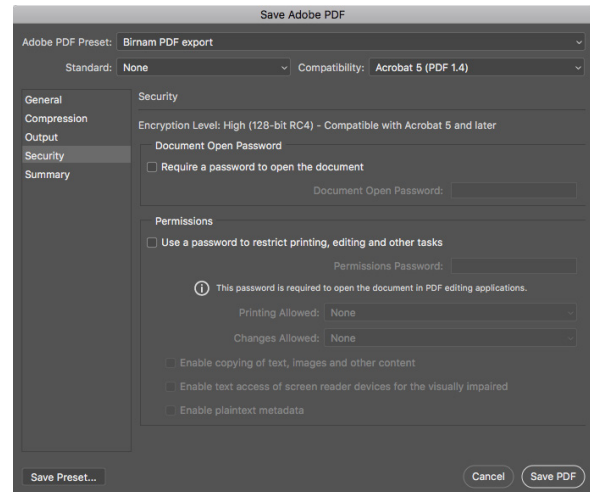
Save Adobe PDF

Adobe PDF Preset: Birnam PDF export

Standard: None

Compatibility: Acrobat 5 (PDF 1.4)

General
Compression
Output
Security
Summary

Security

Encryption Level: High (128-bit RC4) - Compatible with Acrobat 5 and later

Document Open Password

Require a password to open the document

Document Open Password:

Permissions

Use a password to restrict printing, editing and other tasks

Permissions Password:

This password is required to open the document in PDF editing applications.

Printing Allowed: None

Changes Allowed: None

Enable copying of text, images and other content

Enable text access of screen reader devices for the visually impaired

Enable plaintext metadata

Save Preset...

Cancel

Save PDF